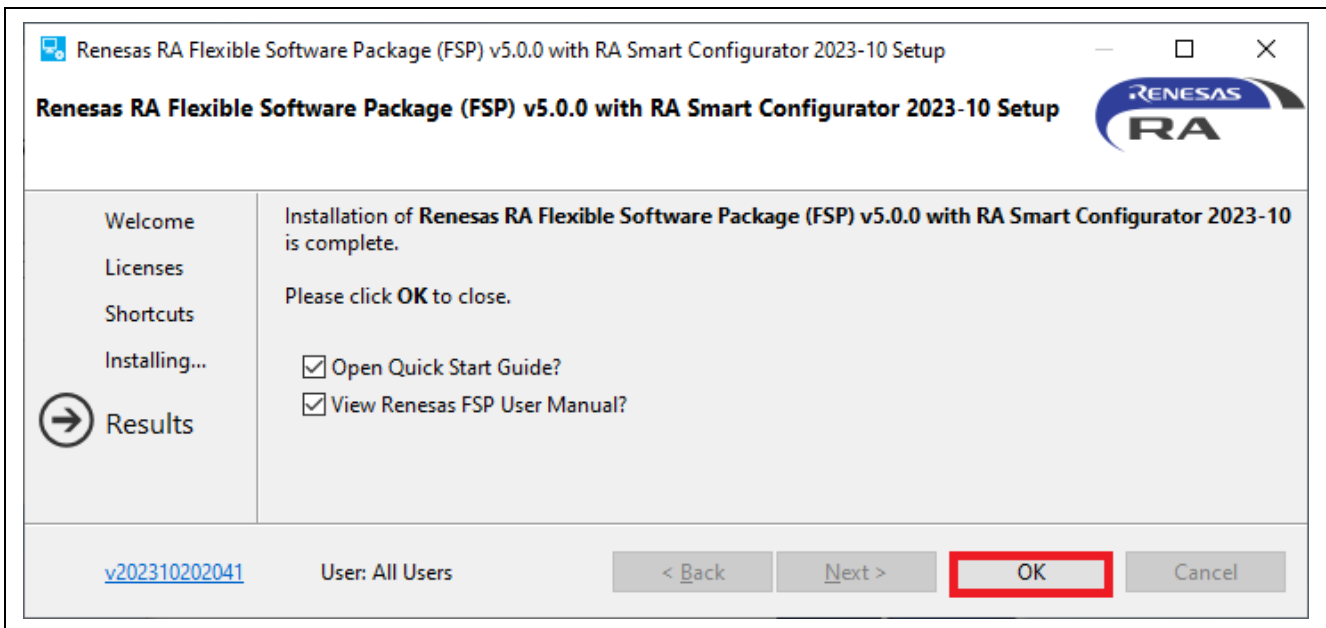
Renesas RA Flexible Software Package (FSP) v5.0.0 with RA Smart Configurator 2023-10 Setup

Renesas RA Flexible Software Package (FSP) v5.0.0 with RA Smart Configurator 2023-10 Setup

RENESAS
RA

Welcome
Licenses
Shortcuts
Installing...
Results

Installation of **Renesas RA Flexible Software Package (FSP) v5.0.0 with RA Smart Configurator 2023-10** is complete.

Please click **OK** to close.

☑ Open Quick Start Guide?
☑ View Renesas FSP User Manual?

v202310202041

User: All Users

< Back
Next >
OK
Cancel